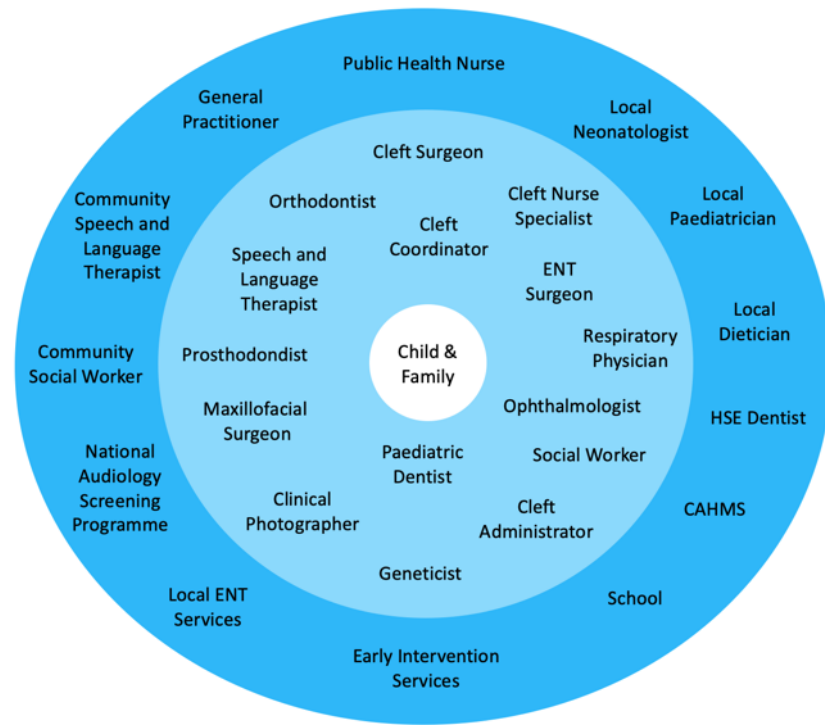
Public Health Nurse

General Practitioner

Local Neonatologist

Local Paediatrician

Community Speech and Language Therapist

Local Dietician

Community Social Worker

HSE Dentist

National Audiology Screening Programme

CAHMS

Local ENT Services

School

Early Intervention Services

Cleft Surgeon

Orthodontist

Cleft Nurse Specialist

Cleft Coordinator

Speech and Language Therapist

ENT Surgeon

Respiratory Physician

Prosthodondist

Child & Family

Maxillofacial Surgeon

Ophthalmologist

Paediatric Dentist

Social Worker

Clinical Photographer

Cleft Administrator

Geneticist